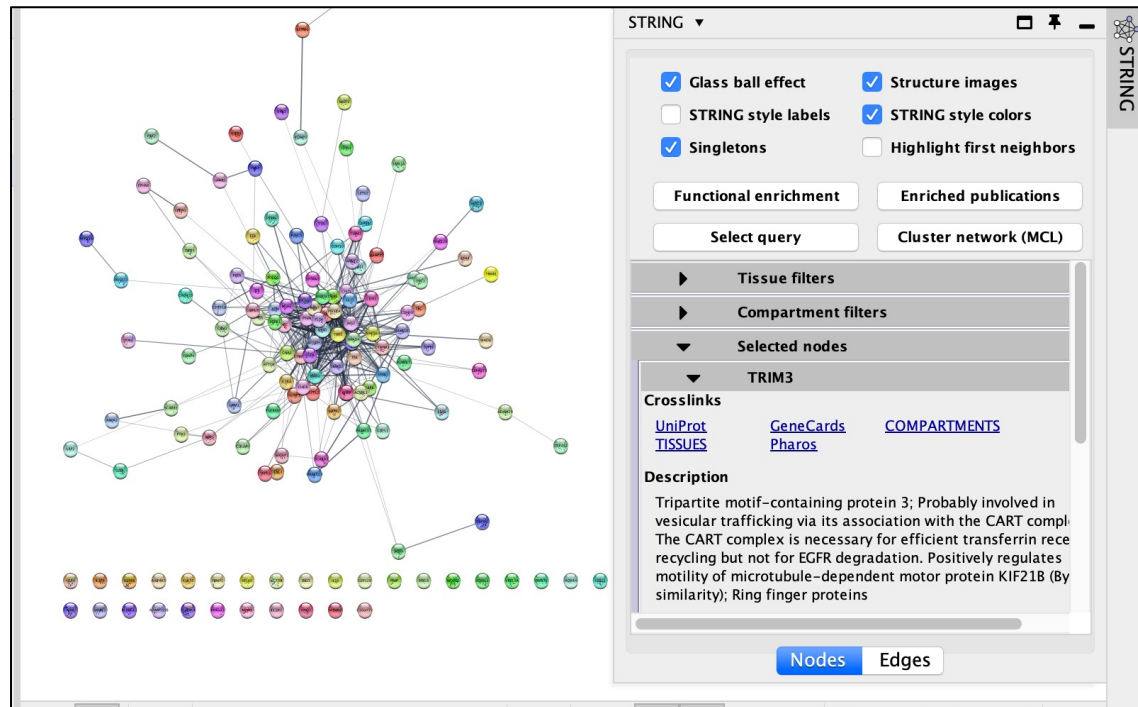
STRING ▼

STRING

Glass ball effect
Structure images
STRING style labels
STRING style colors
Singletons
Highlight first neighbors

Functional enrichment
Enriched publications
Select query
Cluster network (MCL)

Tissue filters
Compartment filters
Selected nodes
TRIM3

Crosslinks
UniProt
GeneCards
COMPARTMENTS
TISSUES
Pharos

Description
Tripartite motif-containing protein 3; Probably involved in vesicular trafficking via its association with the CART compl The CART complex is necessary for efficient transferrin rece recycling but not for EGFR degradation. Positively regulates motility of microtubule-dependent motor protein KIF21B (By similarity); Ring finger proteins

Nodes
Edges